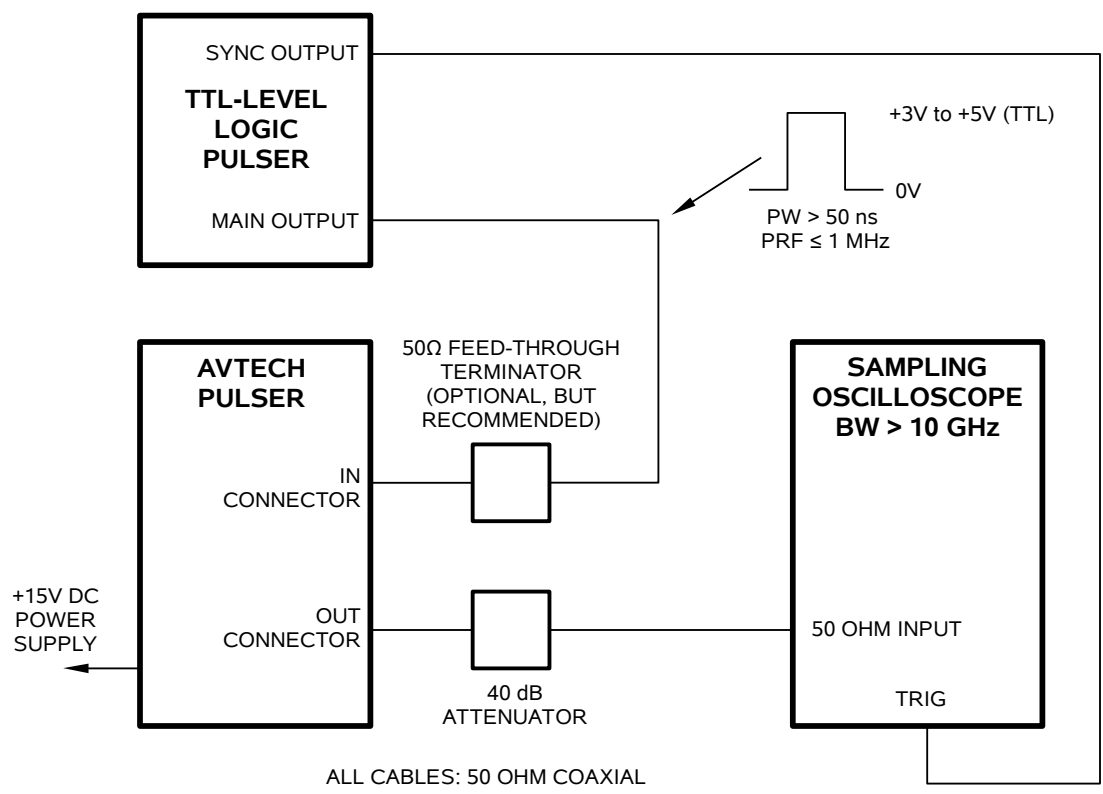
SYNC OUTPUT

TTL-LEVEL LOGIC PULSER

MAIN OUTPUT

+3V to +5V (TTL)

0V

PW > 50 ns
PRF ≤ 1 MHz

AVTECH PULSER

50Ω FEED-THROUGH TERMINATOR (OPTIONAL, BUT RECOMMENDED)

SAMPLING OSCILLOSCOPE BW > 10 GHz

IN CONNECTOR

+15V DC POWER SUPPLY

OUT CONNECTOR

50 OHM INPUT

40 dB ATTENUATOR

TRIG

ALL CABLES: 50 OHM COAXIAL